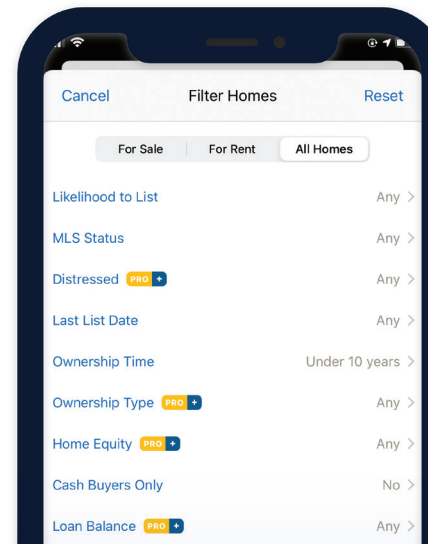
Cancel Filter Homes Reset

For Sale | For Rent | All Homes

Likelihood to List Any >

MLS Status Any >

Distressed PRO + Any >

Last List Date Any >

Ownership Time Under 10 years >

Ownership Type PRO + Any >

Home Equity PRO + Any >

Cash Buyers Only No >

Loan Balance PRO + Any >